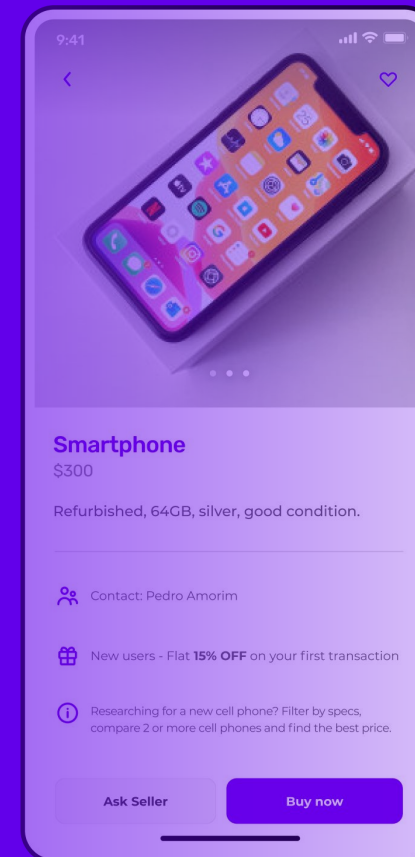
9:41

Smartphone
$300

Refurbished, 64GB, silver, good condition.

Contact: Pedro Amorim

New users - Flat **15% OFF** on your first transaction

Researching for a new cell phone? Filter by specs, compare 2 or more cell phones and find the best price.

Ask Seller

Buy now